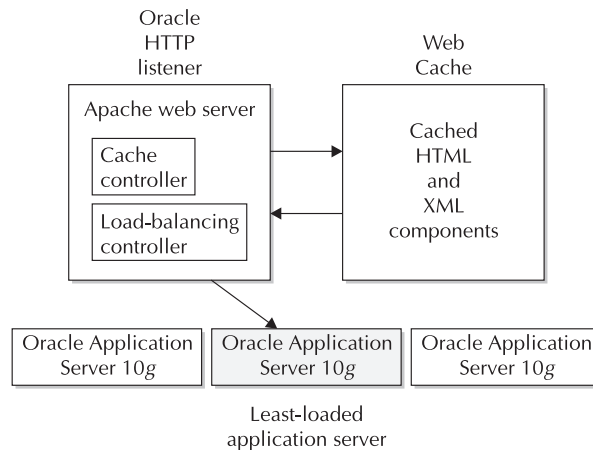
Oracle HTTP listener

Web Cache

Apache web server

Cache controller

Load-balancing controller

Cached HTML and XML components

Oracle Application Server 10$g$

Oracle Application Server 10$g$

Oracle Application Server 10$g$

Least-loaded application server